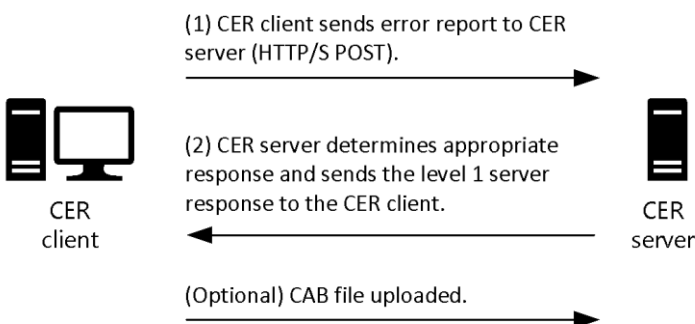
(1) CER client sends error report to CER server (HTTP/S POST).

(2) CER server determines appropriate response and sends the level 1 server response to the CER client.

CER client

CER server

(Optional) CAB file uploaded.